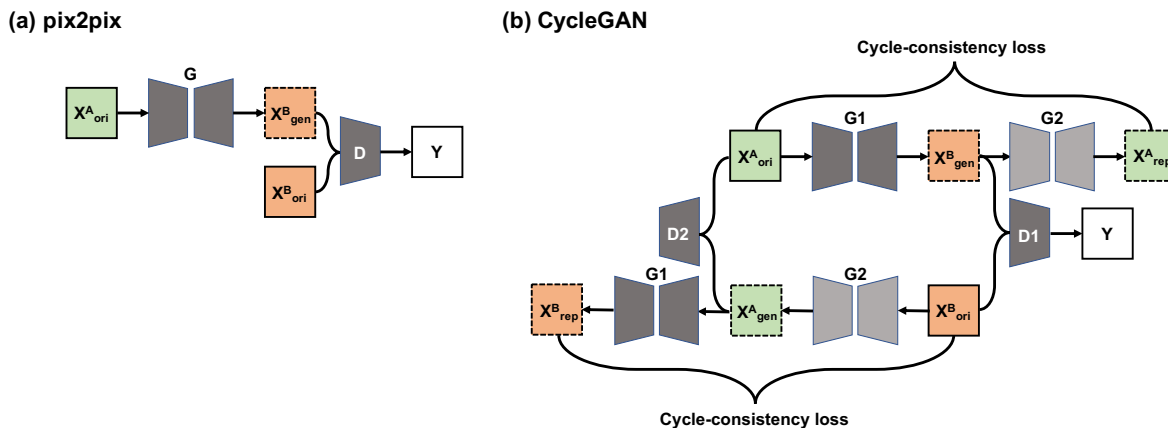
(a) pix2pix

$X^A_{ori}$

G

$X^B_{gen}$

D

Y

$X^B_{ori}$

(b) CycleGAN

Cycle-consistency loss

$X^A_{ori}$

G1

$X^B_{gen}$

G2

$X^A_{rep}$

D2

D1

Y

$X^B_{rep}$

G1

$X^A_{gen}$

G2

$X^B_{ori}$

Cycle-consistency loss